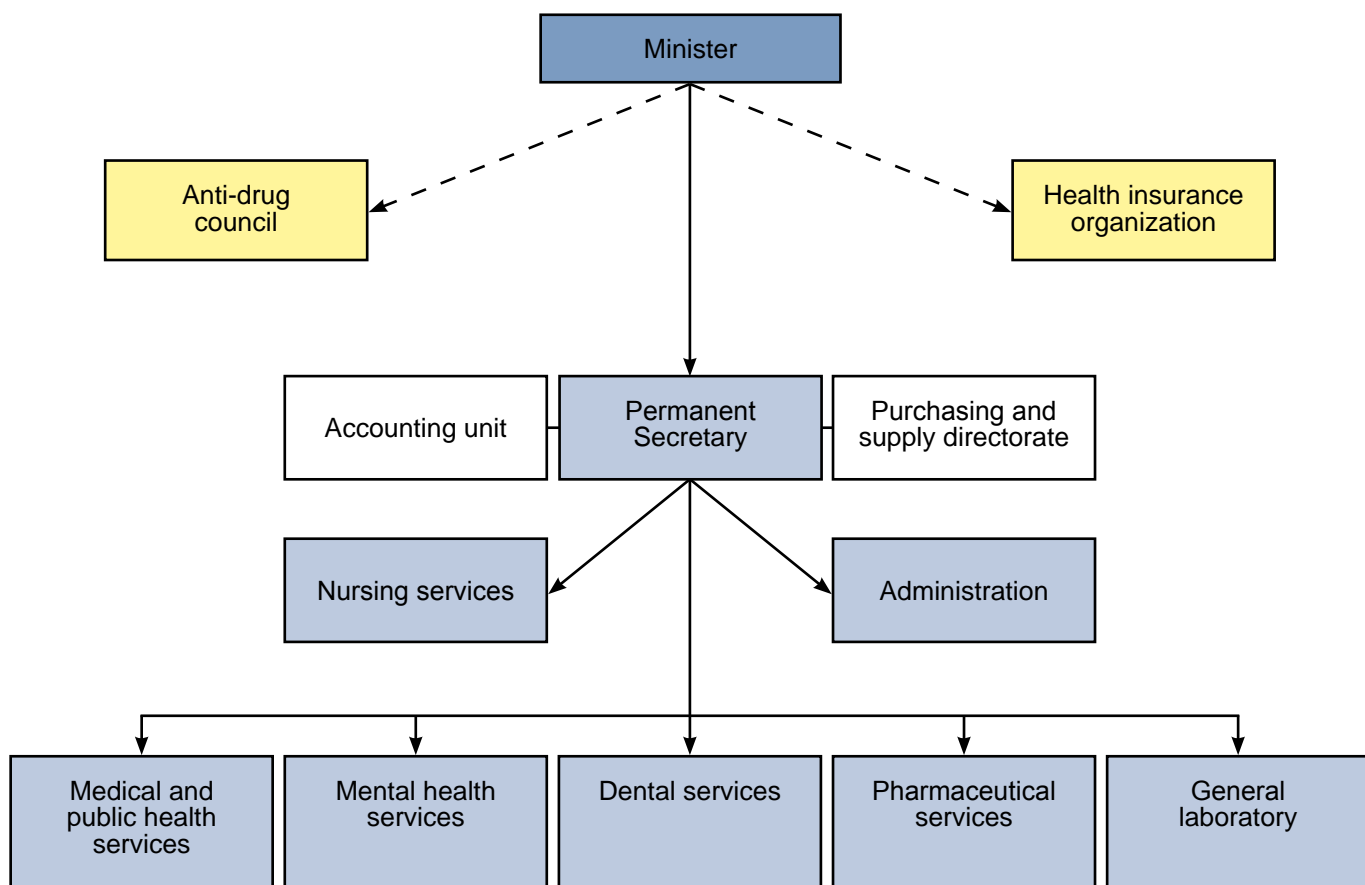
Minister

Anti-drug council

Health insurance organization

Accounting unit

Permanent Secretary

Purchasing and supply directorate

Nursing services

Administration

Medical and public health services

Mental health services

Dental services

Pharmaceutical services

General laboratory